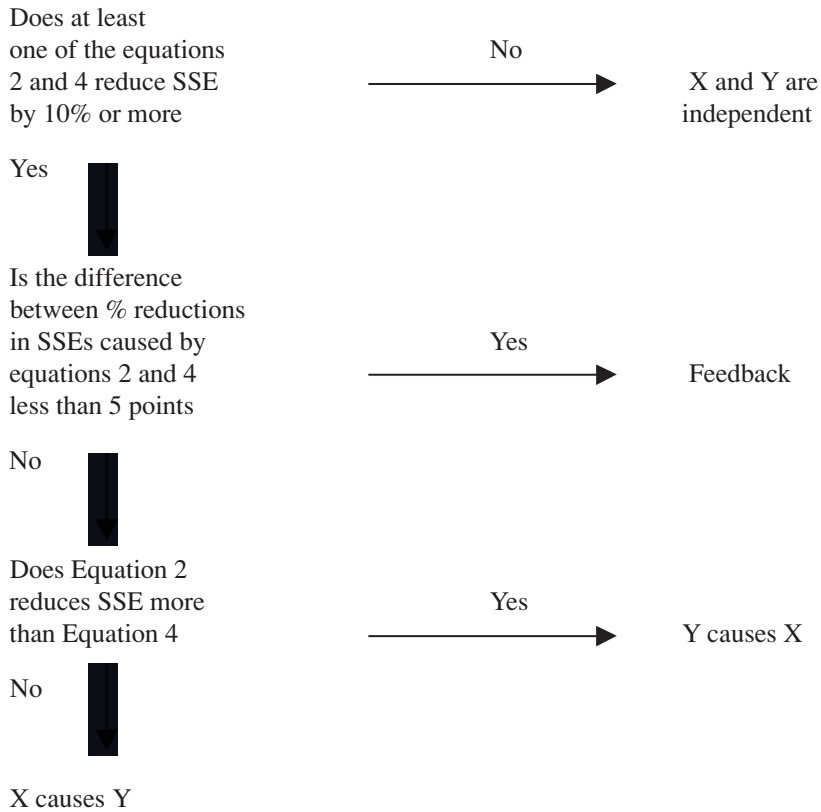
Does at least one of the equations 2 and 4 reduce SSE by 10% or more

No

X and Y are independent

Yes

Is the difference between % reductions in SSEs caused by equations 2 and 4 less than 5 points

Yes

Feedback

No

Does Equation 2 reduces SSE more than Equation 4

Yes

Y causes X

No

X causes Y